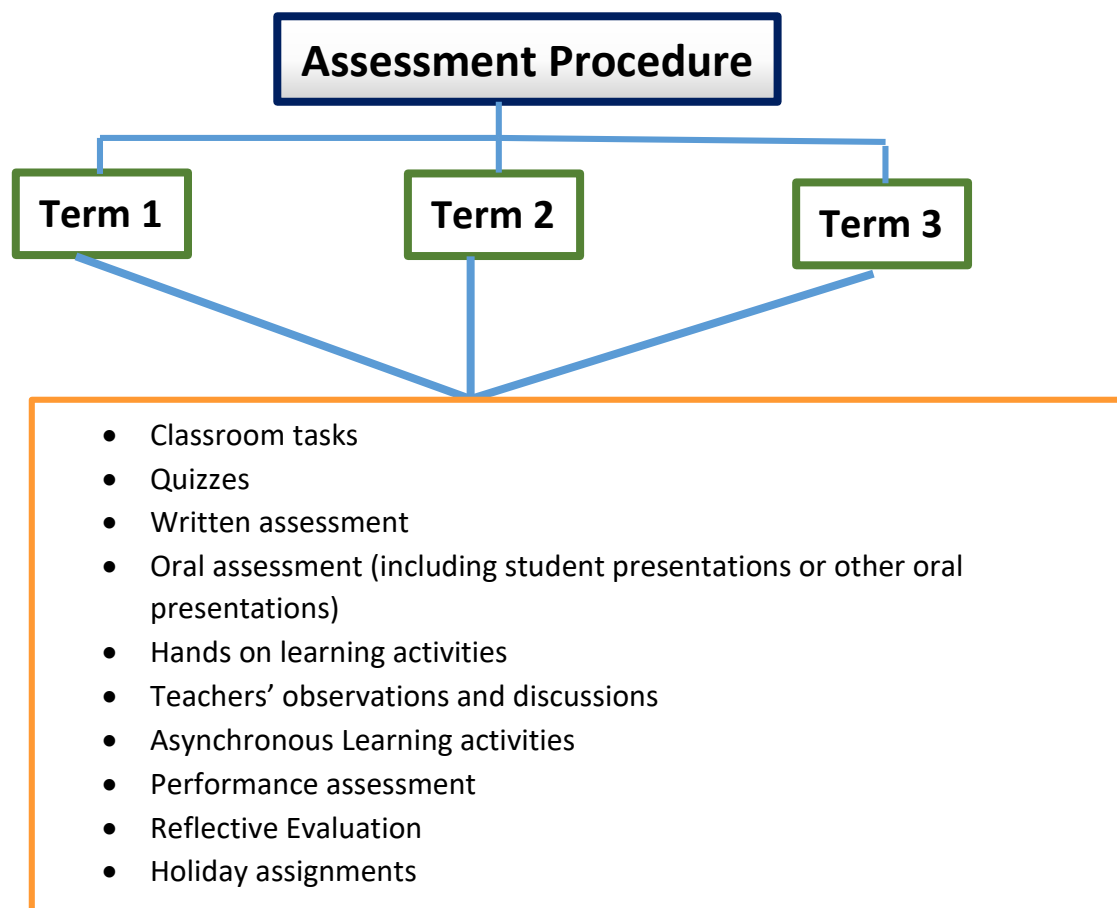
Assessment Procedure

Term 1

Term 2

Term 3

- Classroom tasks
- Quizzes
- Written assessment
- Oral assessment (including student presentations or other oral presentations)
- Hands on learning activities
- Teachers’ observations and discussions
- Asynchronous Learning activities
- Performance assessment
- Reflective Evaluation
- Holiday assignments